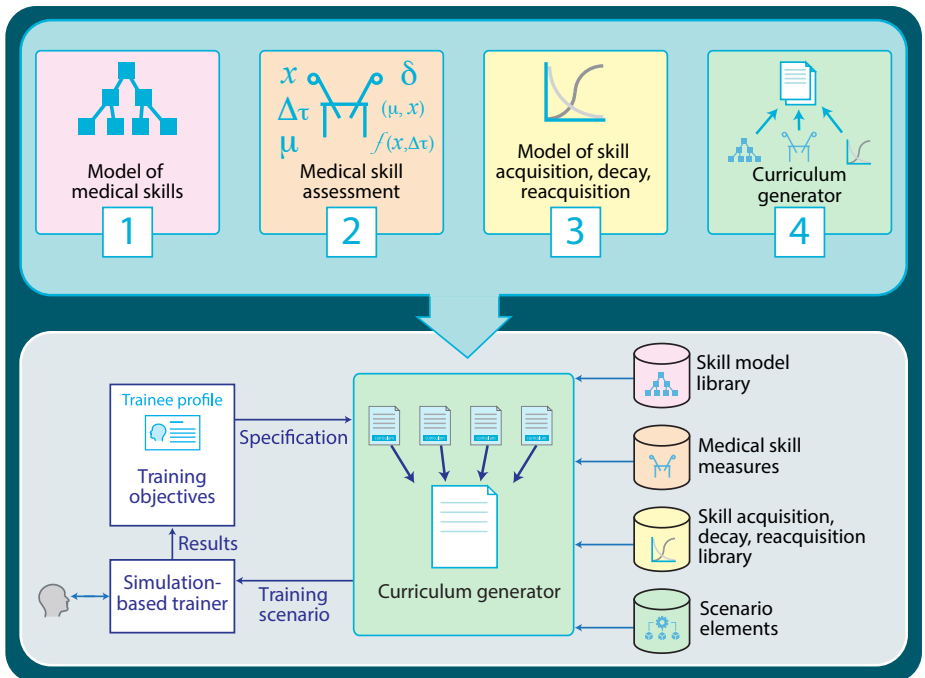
Model of medical skills
1

$x$ $\delta$ $\Delta\tau$ $(\mu, x)$ $\mu$ $f(x,\Delta\tau)$
Medical skill assessment
2

Model of skill acquisition, decay, reacquisition
3

Curriculum generator
4

Trainee profile

Training objectives

Specification

Results

Simulation-based trainer

Training scenario

Curriculum generator

Skill model library

Medical skill measures

Skill acquisition, decay, reacquisition library

Scenario elements